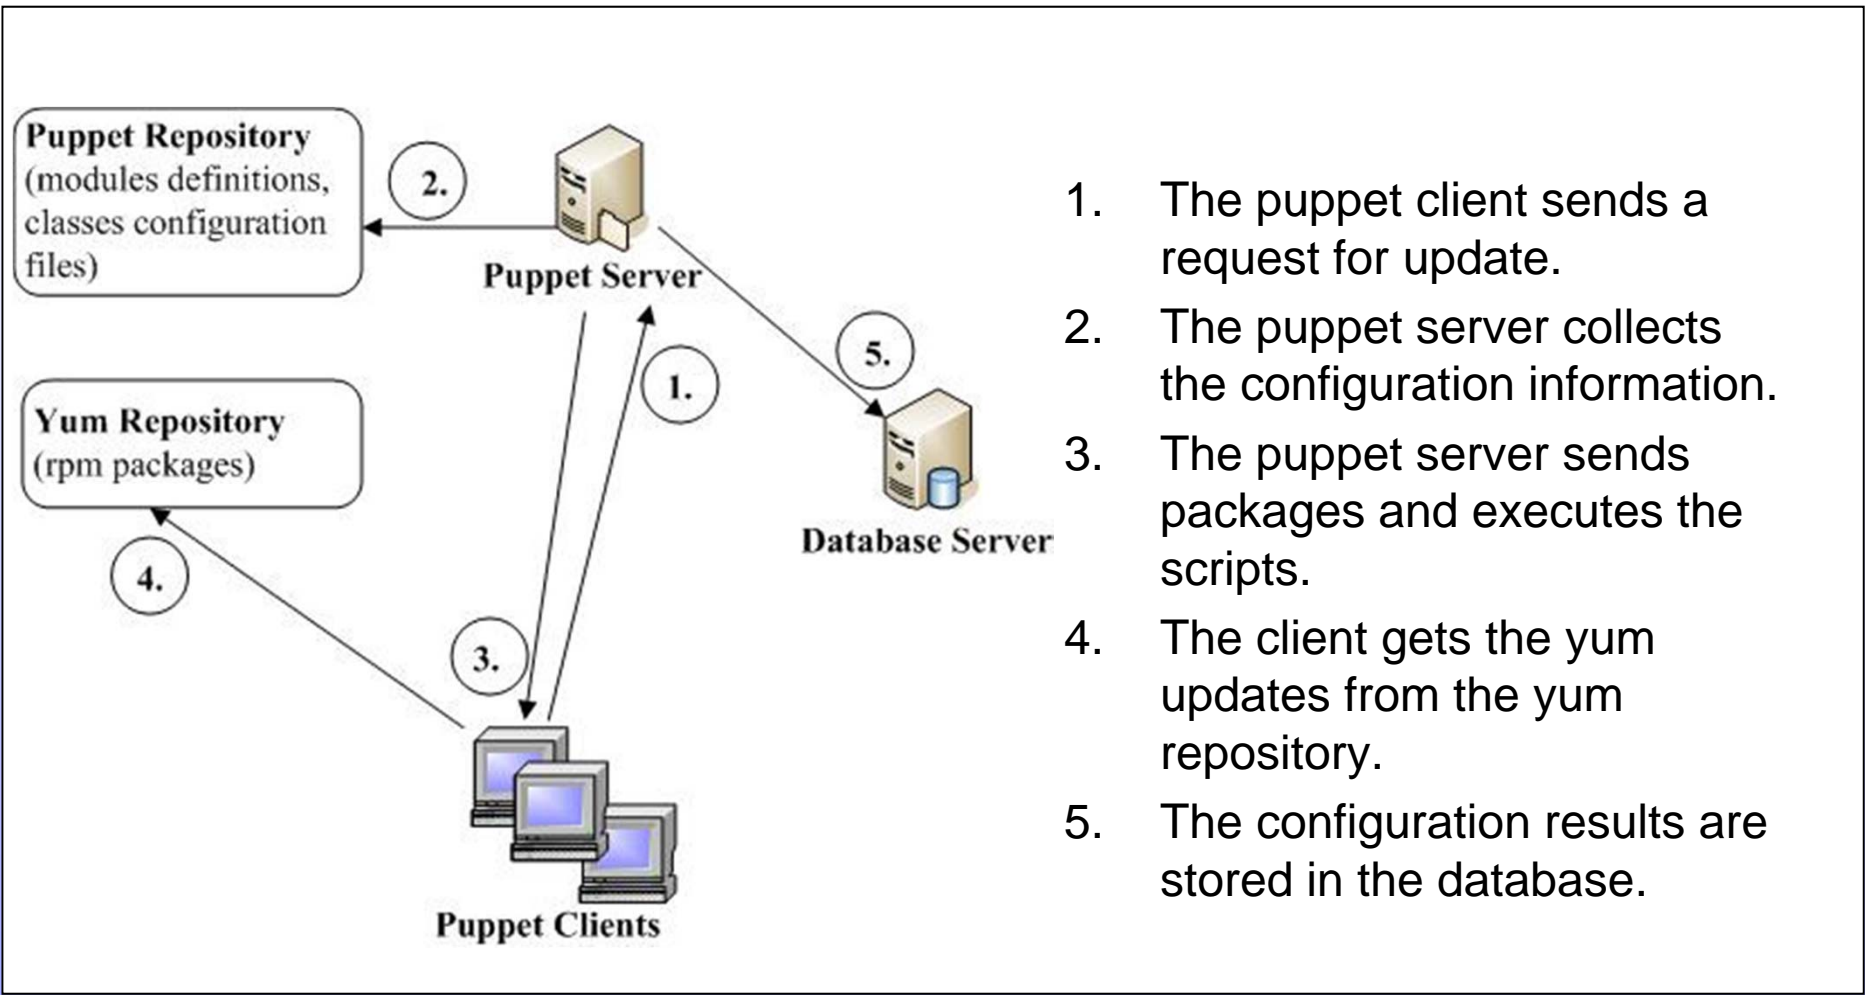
Puppet Repository
(modules definitions, classes configuration files)

2.

Puppet Server

5.

1.

Yum Repository
(rpm packages)

Database Server

4.

3.

Puppet Clients

1. The puppet client sends a request for update.
2. The puppet server collects the configuration information.
3. The puppet server sends packages and executes the scripts.
4. The client gets the yum updates from the yum repository.
5. The configuration results are stored in the database.